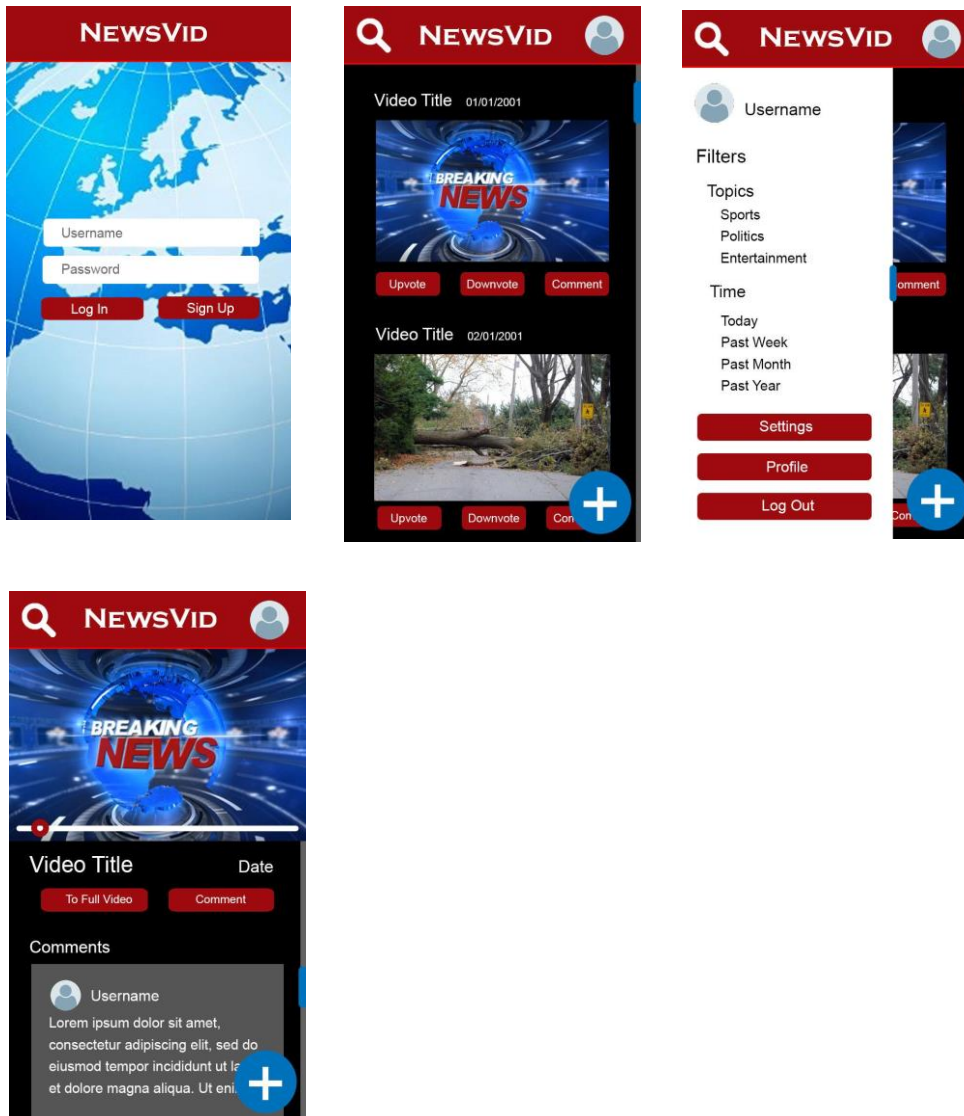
NewsVid

Username
Password
Log In
Sign Up

NewsVid

Video Title 01/01/2001

BREAKING NEWS

Upvote
Downvote
Comment

Video Title 02/01/2001

Upvote
Downvote
Com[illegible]

NewsVid

Username

Filters

Topics
Sports
Politics
Entertainment

Time
Today
Past Week
Past Month
Past Year

Settings
Profile
Log Out

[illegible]omment
Con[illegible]

NewsVid

BREAKING NEWS

Video Title
Date

To Full Video
Comment

Comments

Username
Lorem ipsum dolor sit amet, consectetur adipiscing elit, sed do eiusmod tempor incididunt ut la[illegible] et dolore magna aliqua. Ut eni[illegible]